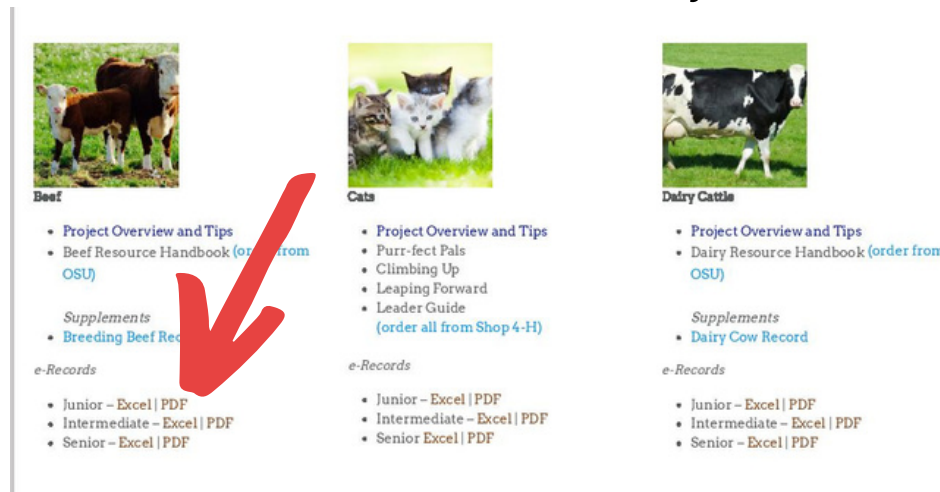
Beef

- Project Overview and Tips
- Beef Resource Handbook (or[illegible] from OSU)

*Supplements*
- Breeding Beef Rec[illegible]

*e-Records*

- Junior – Excel | PDF
- Intermediate – Excel | PDF
- Senior – Excel | PDF

Cats

- Project Overview and Tips
- Purr-fect Pals
- Climbing Up
- Leaping Forward
- Leader Guide
(order all from Shop 4-H)

*e-Records*

- Junior – Excel | PDF
- Intermediate – Excel | PDF
- Senior Excel | PDF

Dairy Cattle

- Project Overview and Tips
- Dairy Resource Handbook (order from OSU)

*Supplements*
- Dairy Cow Record

*e-Records*

- Junior – Excel | PDF
- Intermediate – Excel | PDF
- Senior – Excel | PDF